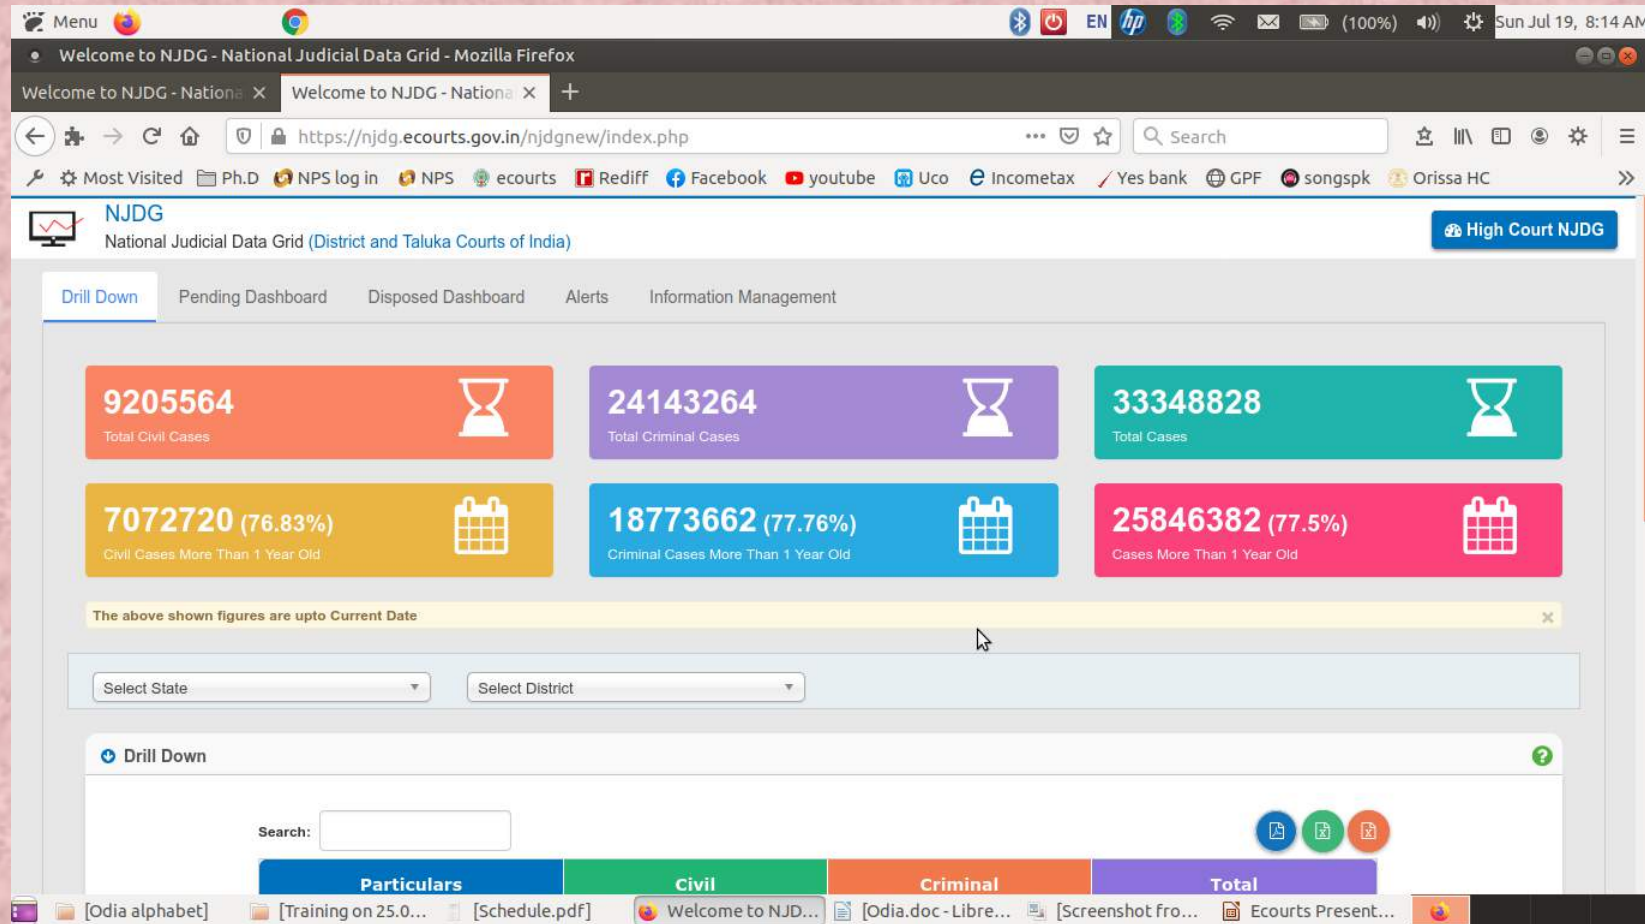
Menu EN (100%) Sun Jul 19, 8:14 AM

Welcome to NJDG - National Judicial Data Grid - Mozilla Firefox

Welcome to NJDG - Nationa ✕ Welcome to NJDG - Nationa ✕ +

https://njdg.ecourts.gov.in/njdgnew/index.php ••• Search

Most Visited Ph.D NPS log in NPS ecourts Rediff Facebook youtube Uco Incometax Yes bank GPF songspk Orissa HC

NJDG
National Judicial Data Grid (District and Taluka Courts of India)

High Court NJDG

Drill Down Pending Dashboard Disposed Dashboard Alerts Information Management

9205564
Total Civil Cases

24143264
Total Criminal Cases

33348828
Total Cases

7072720 (76.83%)
Civil Cases More Than 1 Year Old

18773662 (77.76%)
Criminal Cases More Than 1 Year Old

25846382 (77.5%)
Cases More Than 1 Year Old

The above shown figures are upto Current Date ×

Select State Select District

Drill Down

Search:

| Particulars | Civil | Criminal | Total |
|---|---|---|---|

[Odia alphabet] [Training on 25.0... [Schedule.pdf] Welcome to NJD... [Odia.doc - Libre... [Screenshot fro... Ecourts Present...